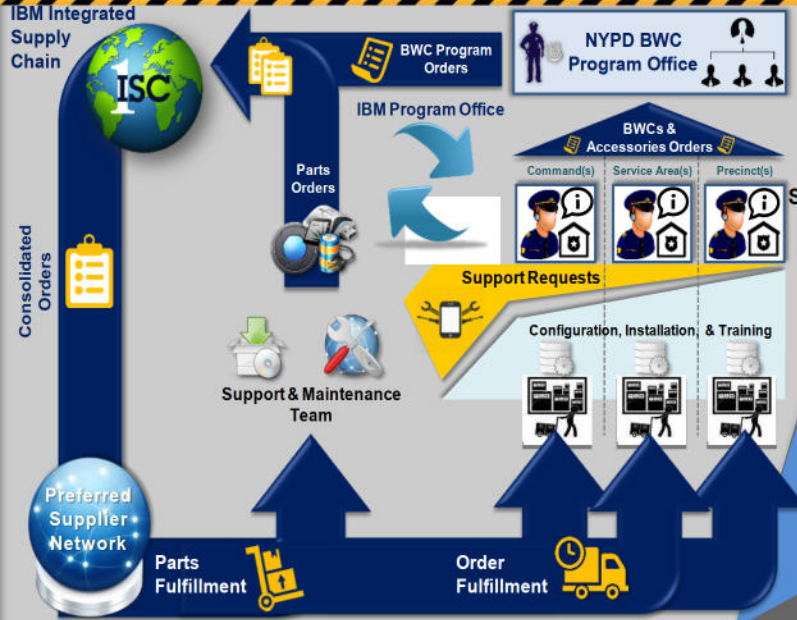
IBM Integrated Supply Chain

ISC

BWC Program Orders

NYPD BWC Program Office

IBM Program Office

BWCs & Accessories Orders

Command(s)

Service Area(s)

Precinct(s)

S

Parts Orders

Consolidated Orders

Support Requests

Configuration, Installation, & Training

Support & Maintenance Team

Preferred Supplier Network

Parts Fulfillment

Order Fulfillment